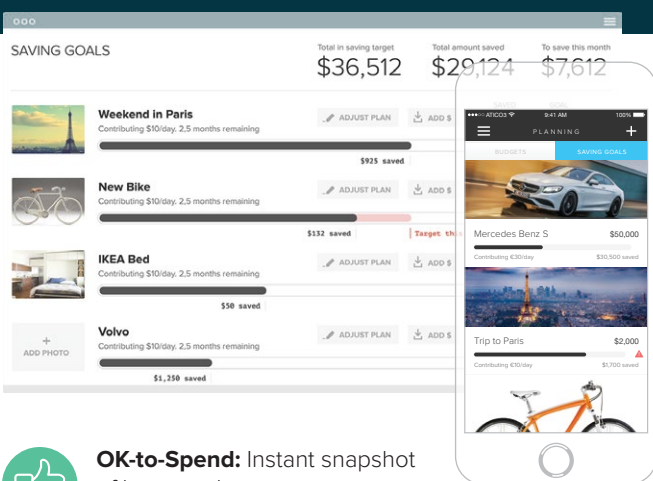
SAVING GOALS

Total in saving target
$36,512

Total amount saved
$29,124

To save this month
$7,612

Weekend in Paris
Contributing $10/day. 2,5 months remaining
ADJUST PLAN
ADD $
$925 saved

New Bike
Contributing $10/day. 2,5 months remaining
ADJUST PLAN
ADD $
$132 saved
Target th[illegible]

IKEA Bed
Contributing $10/day. 2,5 months remaining
ADJUST PLAN
ADD $
$50 saved

+
ADD PHOTO
Volvo
Contributing $10/day. 2,5 months remaining
ADJUST PLAN
ADD $
$1,250 saved

ATICO3 9:41 AM 100%
PLANNING
+
BUDGETS
SAVING GOALS

Mercedes Benz S
$50,000
Contributing €30/day
$30,500 saved

Trip to Paris
$2,000
Contributing €10/day
$1,700 saved

OK-to-Spend: Instant snapshot
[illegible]